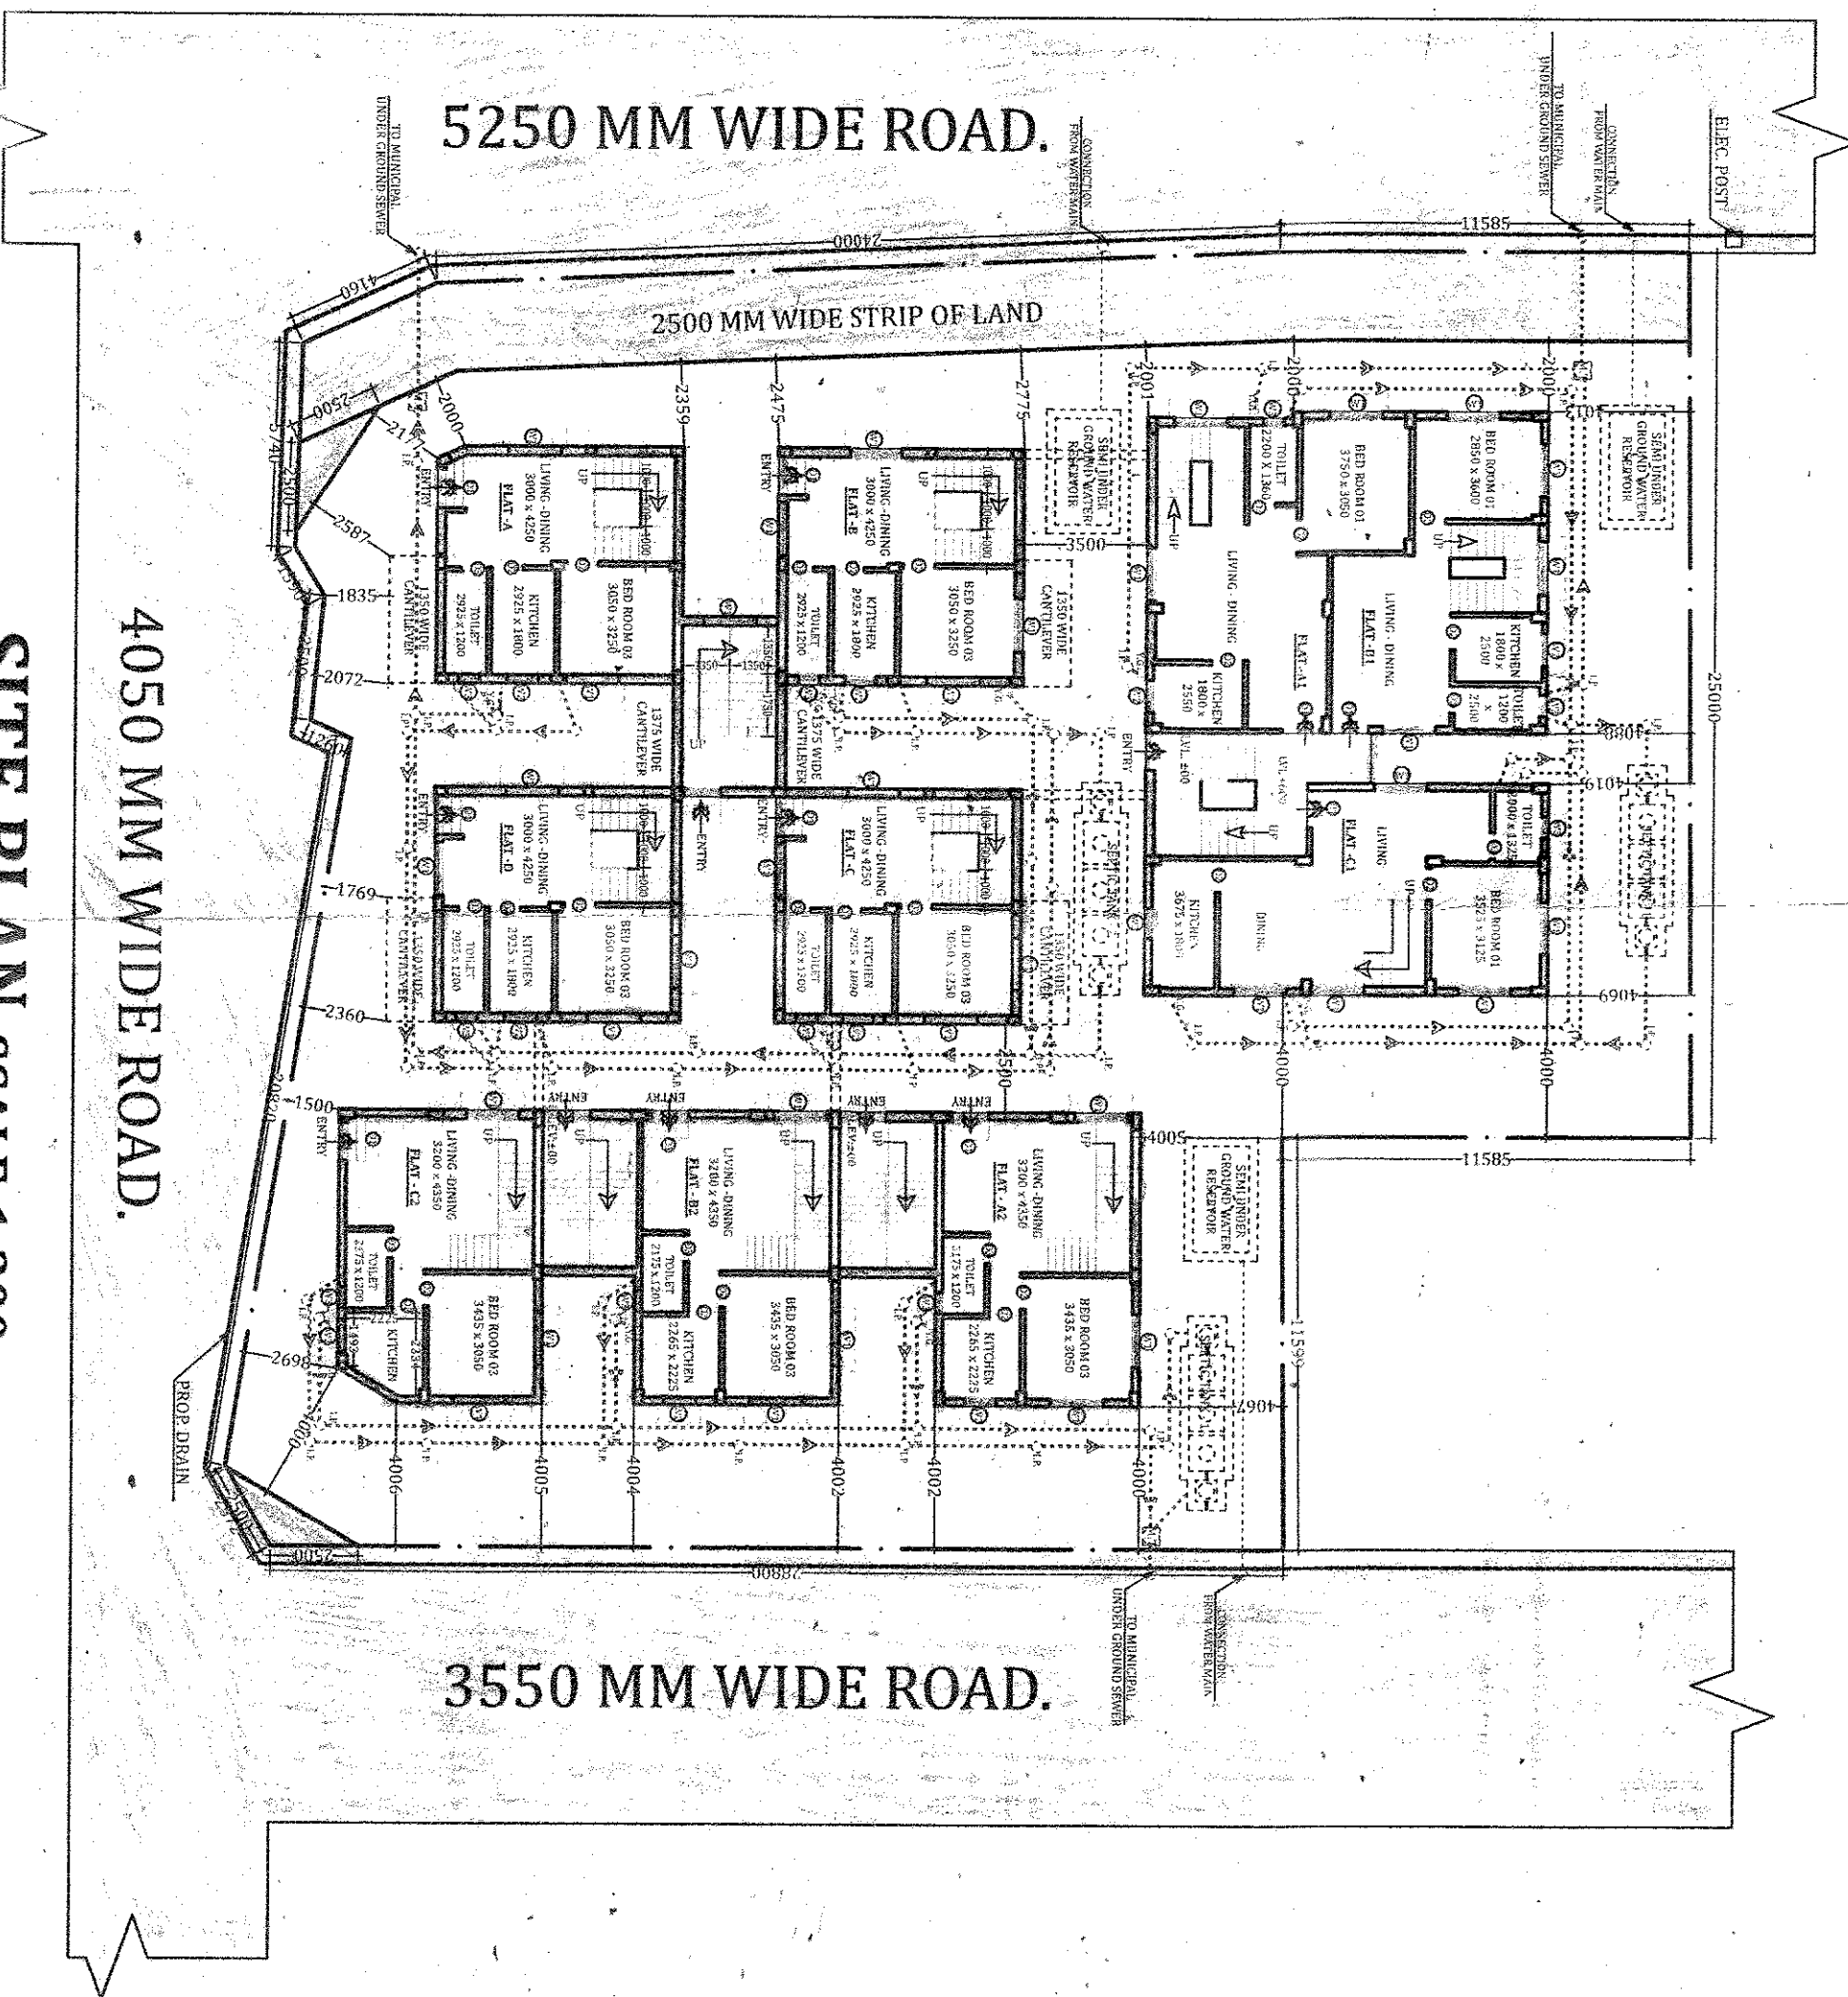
5250 MM WIDE ROAD.

TO MUNICIPAL UNDER GROUND SEWER

CONNECTION FROM WATER MAIN

TO MUNICIPAL UNDER GROUND SEWER

CONNECTION FROM WATER MAIN

ELEC. POST

24000

11585

4160

2500 MM WIDE STRIP OF LAND

2359

2475

2775

2001

2000

2000

2500

5740

2175

2000

2500

2587

1835

2072

1260

1769

2360

1500

2820

2698

2000

2500

2500

28800

4050 MM WIDE ROAD.

SITE PLAN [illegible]

ENTRY

LIVING-DINING 3000 x 4250 FLAT-A

UP

BED ROOM 03 3050 x 3250

KITCHEN 2925 x 1800

TOILET 2925 x 1200

1350 WIDE CANTILEVER

ENTRY

LIVING-DINING 3000 x 4250 FLAT-B

BED ROOM 03 3050 x 3250

KITCHEN 2925 x 1800

TOILET 2925 x 1200

1350 WIDE CANTILEVER

SEMI UNDER GROUND WATER RESERVOIR

3500

1375 WIDE CANTILEVER

1375 WIDE CANTILEVER

ENTRY

LIVING-DINING 3000 x 4250 FLAT-D

BED ROOM 03 3050 x 2250

KITCHEN 2925 x 1800

TOILET 2925 x 1200

1350 WIDE CANTILEVER

ENTRY

LIVING-DINING 3000 x 4250 FLAT-C

BED ROOM 03 3050 x 3250

KITCHEN 2925 x 1800

TOILET 2925 x 1200

1350 WIDE CANTILEVER

SEPTIC TANK

TOILET 2200 x 1360

BED ROOM 01 3750 x 3050

BED ROOM 01 2850 x 3600

SEMI UNDER GROUND WATER RESERVOIR

LIVING - DINING FLAT-A1

LIVING - DINING FLAT-B1

KITCHEN 1800 x 2550

KITCHEN 1800 x 2500

TOILET 1200 x 2500

25000

ENTRY

LVL ±00

LIVING FLAT-C1

DINING

KITCHEN 3675 x 1850

TOILET 1900 x 1325

BED ROOM 01 3525 x 3125

4019

4001

4019

4001

4000

4000

SEPTIC TANK

ENTRY

ENTRY

ENTRY

ENTRY

ENTRY

LIVING-DINING 3200 x 4350 FLAT-C2

TOILET 2175 x 1200

BED ROOM 03 3435 x 3050

KITCHEN

LIVING-DINING 3200 x 4350 FLAT-B2

TOILET 2175 x 1200

BED ROOM 03 3435 x 3050

KITCHEN 2265 x 2225

LIVING-DINING 3200 x 4350 FLAT-A2

TOILET 2175 x 1200

BED ROOM 03 3435 x 3050

KITCHEN 2265 x 2225

4005

11585

SEMI UNDER GROUND WATER RESERVOIR

11599

SEPTIC TANK

4067

PROP. DRAIN

4006

4005

4004

4002

4002

4000

TO MUNICIPAL UNDER GROUND SEWER

CONNECTION FROM WATER MAIN

3550 MM WIDE ROAD.